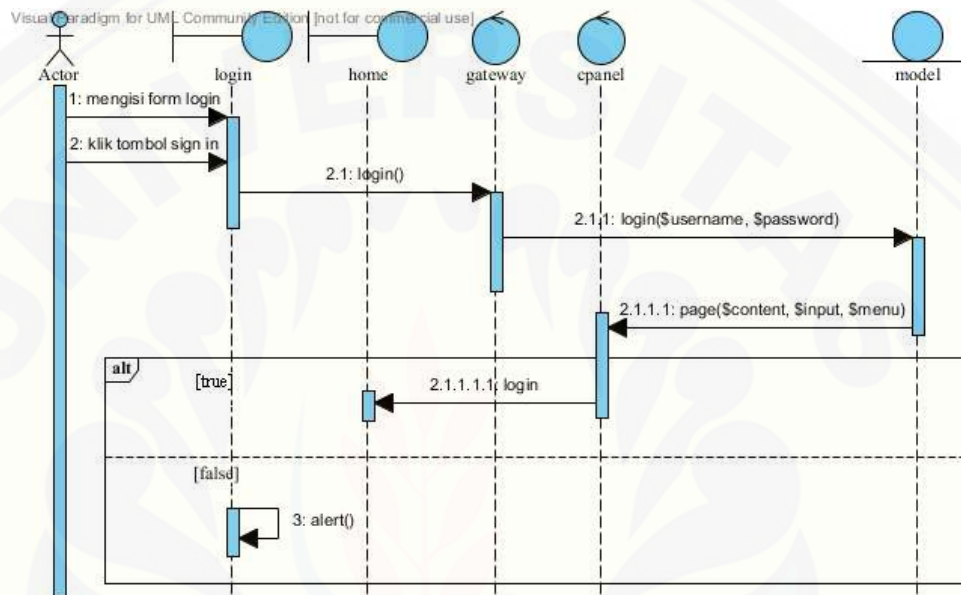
Visual Paradigm for UML Community Edition [not for commercial use]

Actor

login

home

gateway

cpanel

model

1: mengisi form login

2: klik tombol sign in

2.1: login()

2.1.1: login($username, $password)

2.1.1.1: page($content, $input, $menu)

alt

[true]

2.1.1.1.1: login

[false]

3: alert()